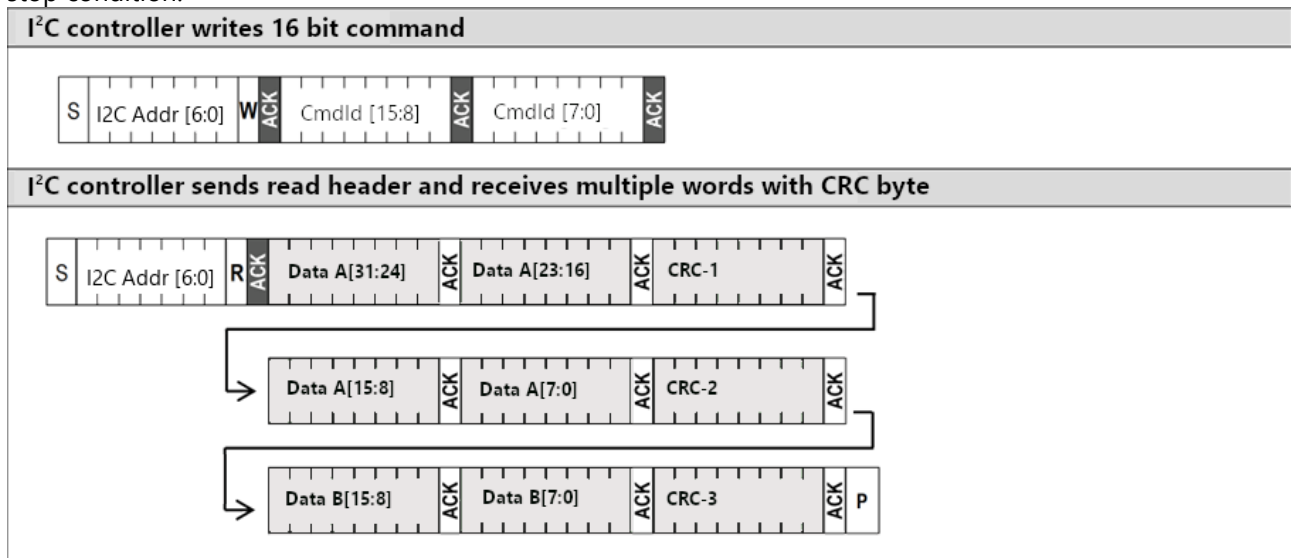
stop condition.

I$^2$C controller writes 16 bit command

| S | I2C Addr [6:0] | W | ACK | CmdId [15:8] | ACK | CmdId [7:0] | ACK |
|---|---|---|---|---|---|---|---|

I$^2$C controller sends read header and receives multiple words with CRC byte

| S | I2C Addr [6:0] | R | ACK | Data A[31:24] | ACK | Data A[23:16] | ACK | CRC-1 | ACK |
|---|---|---|---|---|---|---|---|---|---|

| Data A[15:8] | ACK | Data A[7:0] | ACK | CRC-2 | ACK |
|---|---|---|---|---|---|

| Data B[15:8] | ACK | Data B[7:0] | ACK | CRC-3 | ACK | P |
|---|---|---|---|---|---|---|